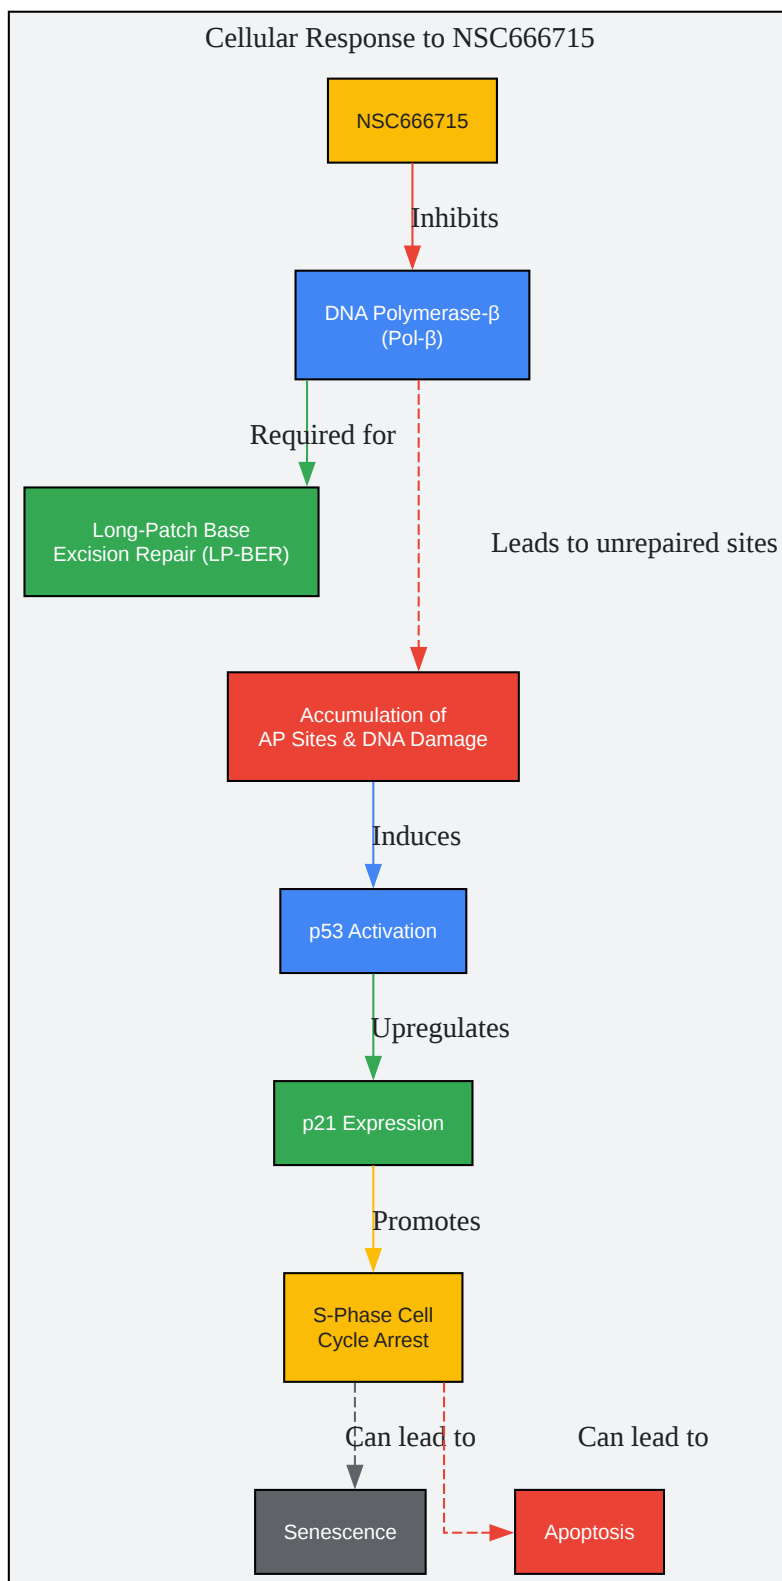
Cellular Response to NSC666715

NSC666715

Inhibits

DNA Polymerase-β (Pol-β)

Required for

Long-Patch Base Excision Repair (LP-BER)

Leads to unrepaired sites

Accumulation of AP Sites & DNA Damage

Induces

p53 Activation

Upregulates

p21 Expression

Promotes

S-Phase Cell Cycle Arrest

Can lead to

Can lead to

Senescence

Apoptosis